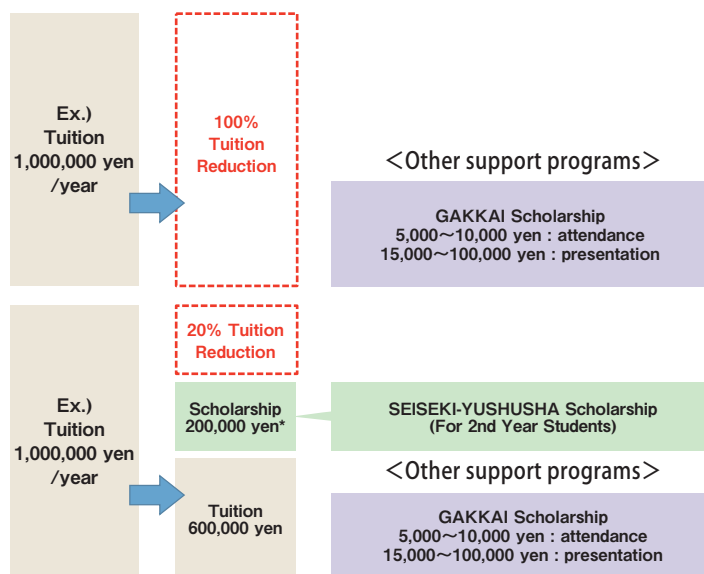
Ex.)
Tuition
1,000,000 yen
/year

100%
Tuition
Reduction

＜Other support programs＞

GAKKAI Scholarship
5,000～10,000 yen : attendance
15,000～100,000 yen : presentation

Ex.)
Tuition
1,000,000 yen
/year

20% Tuition
Reduction

Scholarship
200,000 yen*

SEISEKI-YUSHUSHA Scholarship
(For 2nd Year Students)

Tuition
600,000 yen

＜Other support programs＞

GAKKAI Scholarship
5,000～10,000 yen : attendance
15,000～100,000 yen : presentation